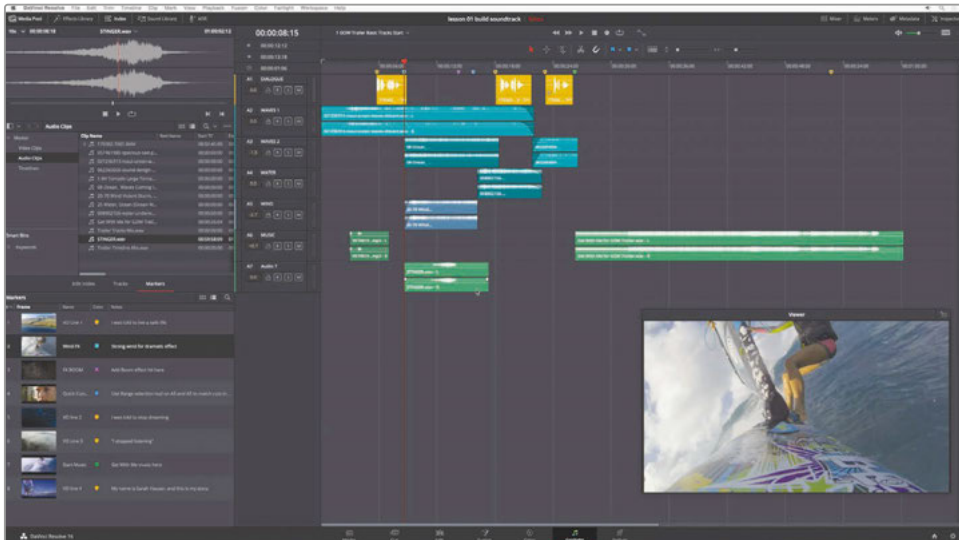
DaVinci Resolve File Edit Trim Timeline Clip Mark View Playback Fusion Color Fairlight Workspace Help

Media Pool Effects Library Index Sound Library

lesson 01 build soundtrack

Mixer Meters Metadata Inspector

STINGER.wav

00:00:08:15

1 GOW Trailer Basic Tracks Start

A1 DIALOGUE

A2 WAVES 1

A3 WAVES 2

A4 WATER

A5 WIND

A6 MUSIC

A7 Audio 7

Audio Clips

Master

Video Clips

Audio Clips

Timelines

Smart Bins

Keywords

Clip Name

STINGER.wav

Edit Index Tracks Markers

Markers

Frame Name Color Notes

VO Line 1 I was told to live a safe life

Wind FX Strong wind for dramatic effect

SX BOOM Add Boom effect hit here

Quick Cuts Use Range selection tool on All and x8 to match cuts in

VO line 2 I was told to stop dreaming

VO Line 3 "I stopped listening"

Start Music Get With Me music here

VO line 4 My name is Sarah Hauser, and this is my story

Viewer

DaVinci Resolve 16